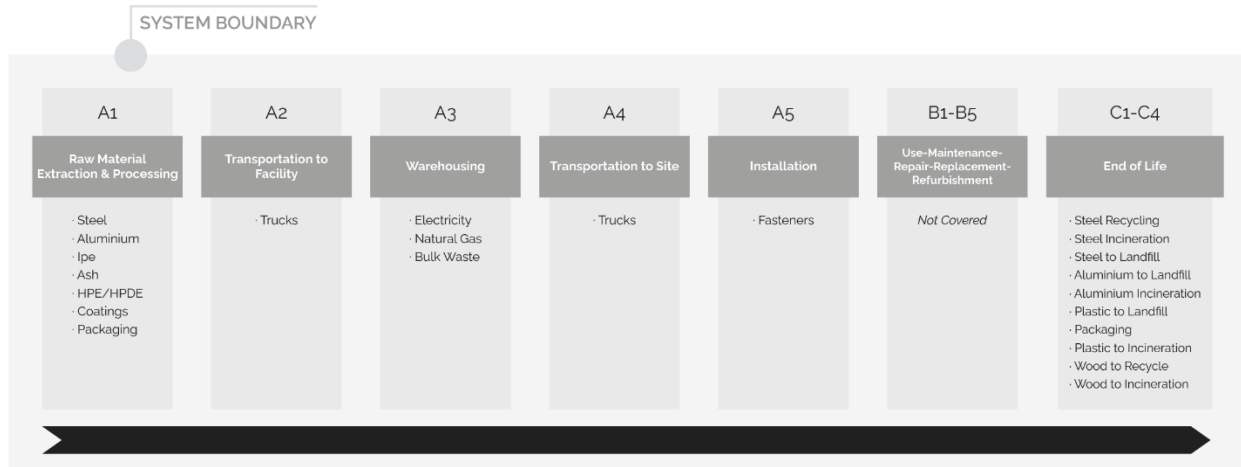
SYSTEM BOUNDARY

A1
Raw Material Extraction & Processing
· Steel
· Aluminium
· Ipe
· Ash
· HPE/HPDE
· Coatings
· Packaging

A2
Transportation to Facility
· Trucks

A3
Warehousing
· Electricity
· Natural Gas
· Bulk Waste

A4
Transportation to Site
· Trucks

A5
Installation
· Fasteners

B1-B5
Use-Maintenance-Repair-Replacement-Refurbishment
Not Covered

C1-C4
End of Life
· Steel Recycling
· Steel Incineration
· Steel to Landfill
· Aluminium to Landfill
· Aluminium Incineration
· Plastic to Landfill
· Packaging
· Plastic to Incineration
· Wood to Recycle
· Wood to Incineration